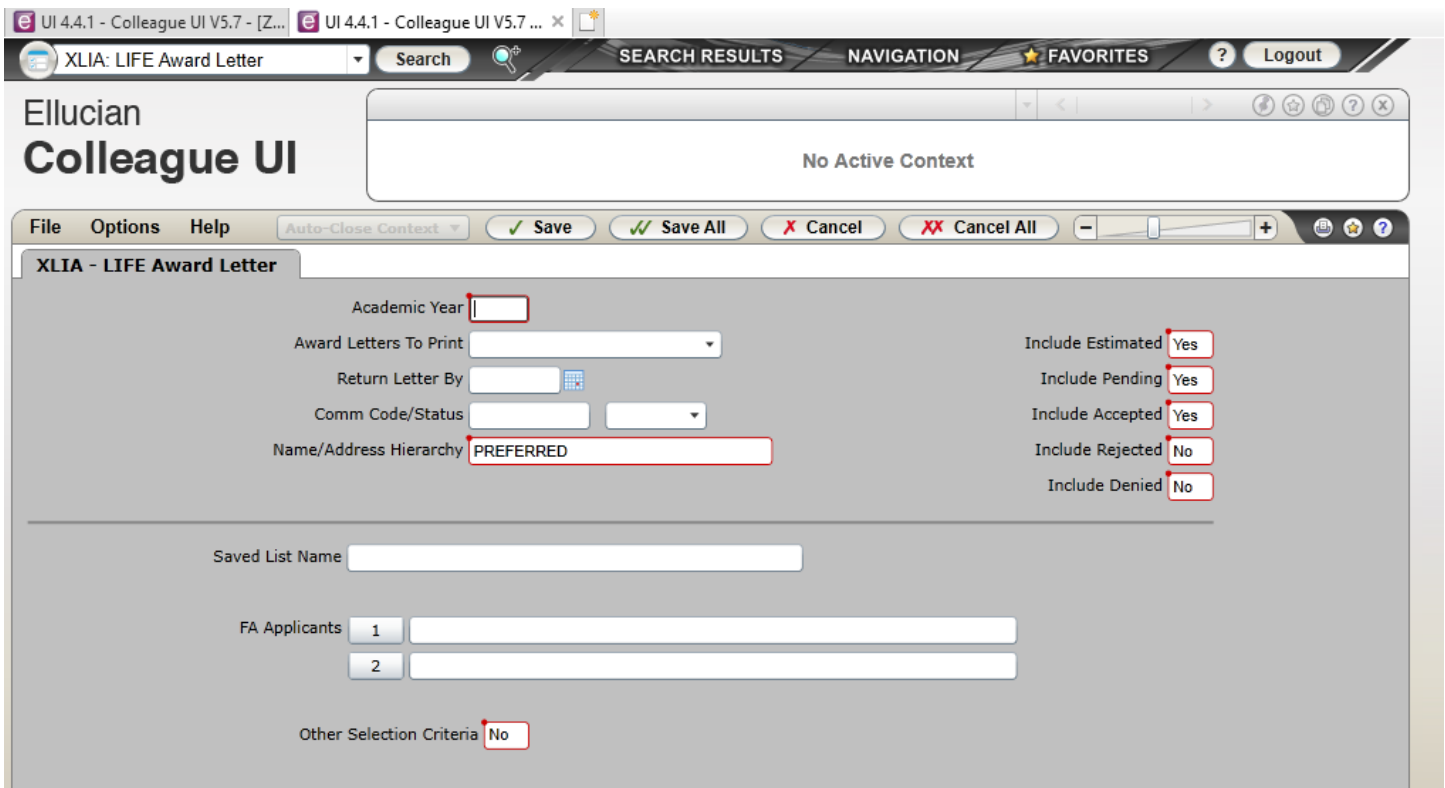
UI 4.4.1 - Colleague UI V5.7 - [Z... UI 4.4.1 - Colleague UI V5.7 ... ×

XLIA: LIFE Award Letter Search SEARCH RESULTS NAVIGATION FAVORITES ? Logout

Ellucian
Colleague UI

No Active Context

File Options Help Auto-Close Context Save Save All Cancel Cancel All

XLIA - LIFE Award Letter

Academic Year

Award Letters To Print

Return Letter By

Comm Code/Status

Name/Address Hierarchy PREFERRED

Include Estimated Yes

Include Pending Yes

Include Accepted Yes

Include Rejected No

Include Denied No

Saved List Name

FA Applicants 1
2

Other Selection Criteria No